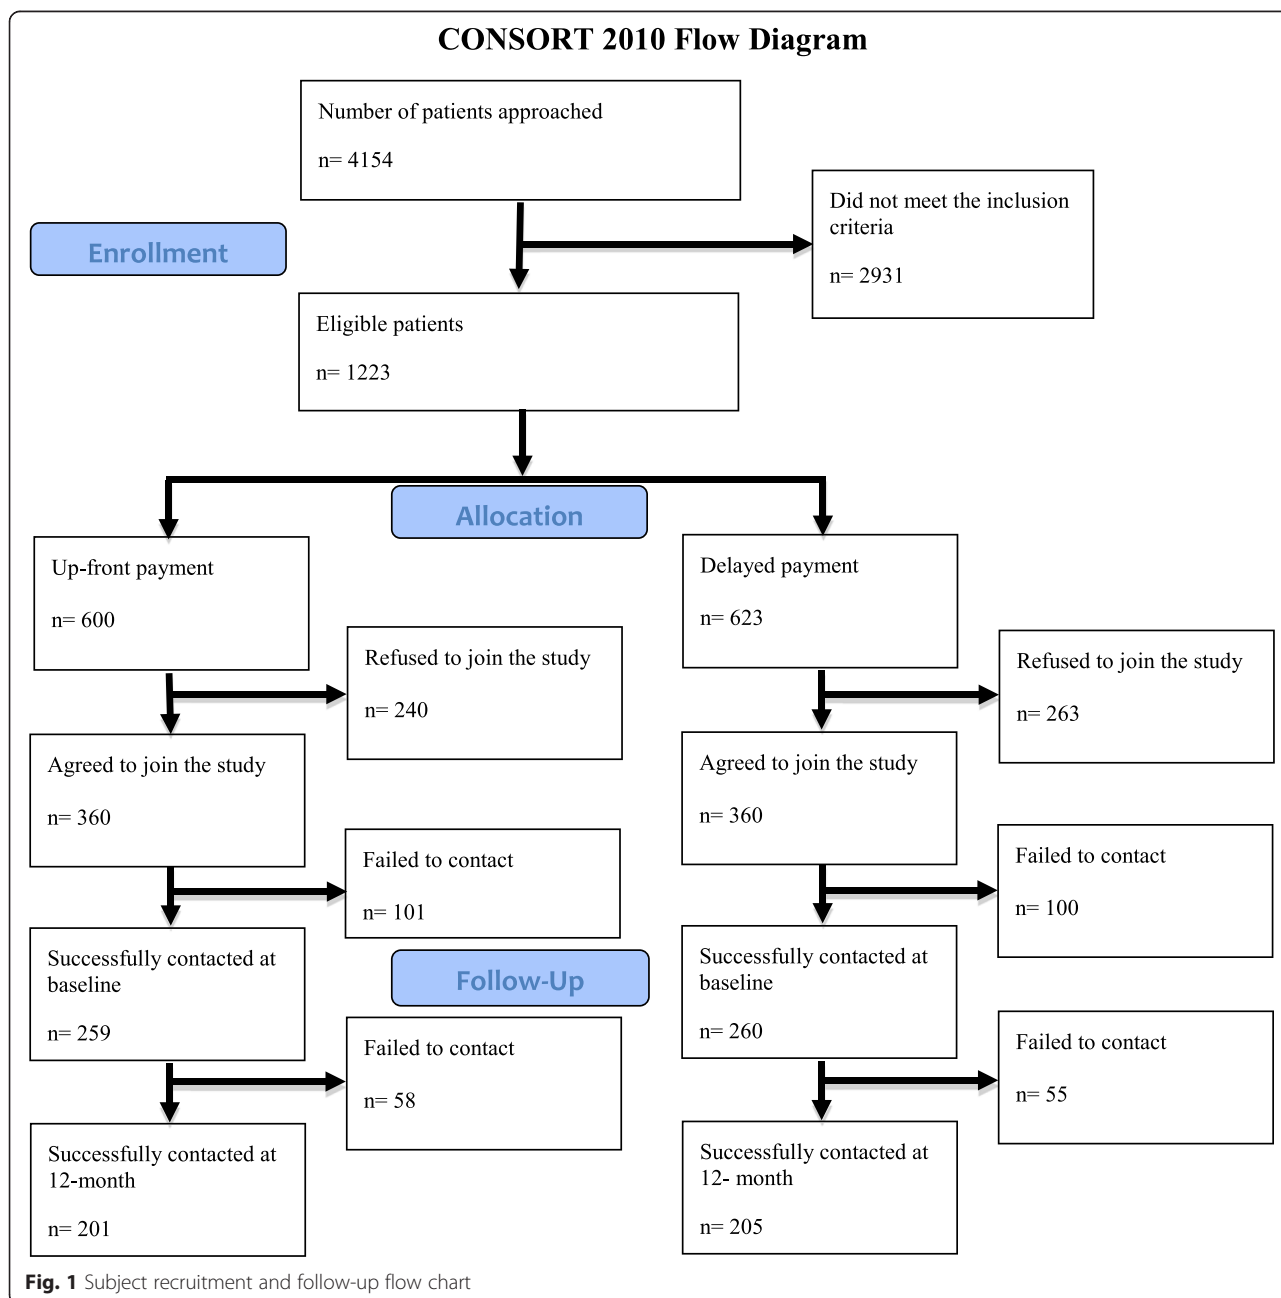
CONSORT 2010 Flow Diagram

Number of patients approached

n= 4154

Enrollment

Did not meet the inclusion criteria

n= 2931

Eligible patients

n= 1223

Allocation

Up-front payment

n= 600

Refused to join the study

n= 240

Agreed to join the study

n= 360

Failed to contact

n= 101

Successfully contacted at baseline

n= 259

Follow-Up

Failed to contact

n= 58

Successfully contacted at 12-month

n= 201

Delayed payment

n= 623

Refused to join the study

n= 263

Agreed to join the study

n= 360

Failed to contact

n= 100

Successfully contacted at baseline

n= 260

Failed to contact

n= 55

Successfully contacted at 12- month

n= 205

Fig. 1 Subject recruitment and follow-up flow chart